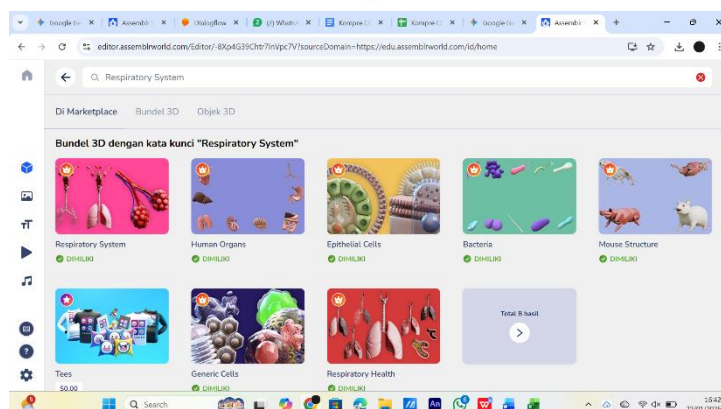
Google Ge ×
Assembl ×
Dialogflow ×
(2) Whats ×
Kompre ×
Kompre ×
Google Ge ×
Assembl ×
+
editor.assemblrworld.com/Editor/-8Xp4G39Chtr7lnVpc7V?sourceDomain=https://edu.assemblrworld.com/id/home

Respiratory System

Di Marketplace Bundel 3D Objek 3D

Bundel 3D dengan kata kunci "Respiratory System"

Respiratory System
DIMILIKI

Human Organs
DIMILIKI

Epithelial Cells
DIMILIKI

Bacteria
DIMILIKI

Mouse Structure
DIMILIKI

Tees
$0.00

Generic Cells
DIMILIKI

Respiratory Health
DIMILIKI

Total 8 hasil

Search

16:42
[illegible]